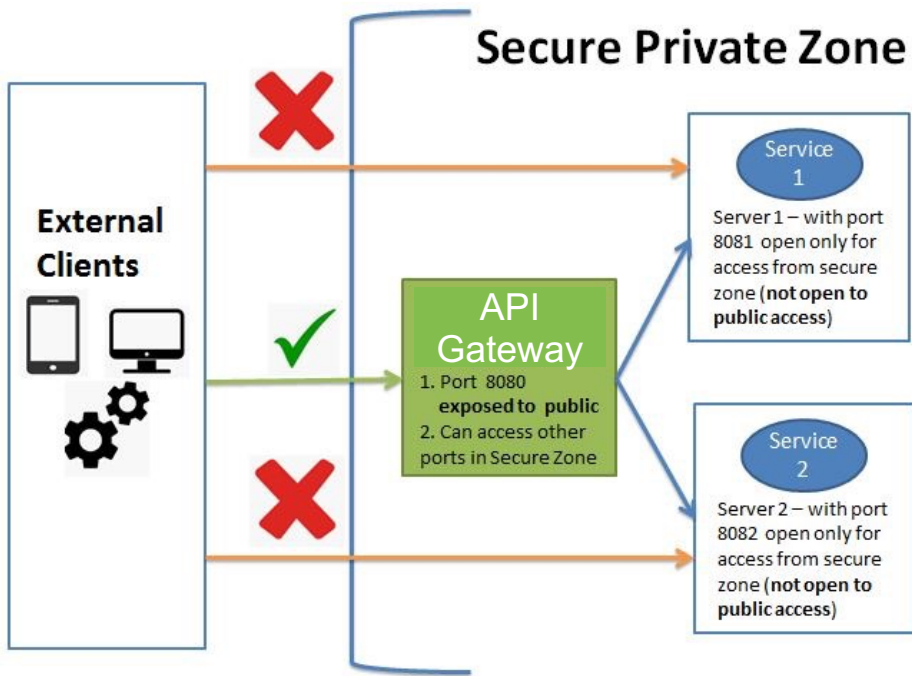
Secure Private Zone

External Clients

API Gateway

1. Port 8080 **exposed to public**
2. Can access other ports in Secure Zone

Service 1

Server 1 – with port 8081 open only for access from secure zone (**not open to public access**)

Service 2

Server 2 – with port 8082 open only for access from secure zone (**not open to public access**)